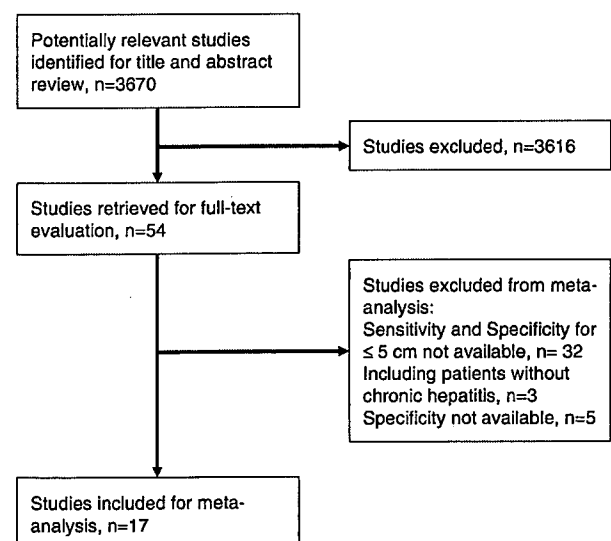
Potentially relevant studies identified for title and abstract review, n=3670

Studies excluded, n=3616

Studies retrieved for full-text evaluation, n=54

Studies excluded from meta-analysis:
Sensitivity and Specificity for ≤ 5 cm not available, n= 32
Including patients without chronic hepatitis, n=3
Specificity not available, n=5

Studies included for meta-analysis, n=17